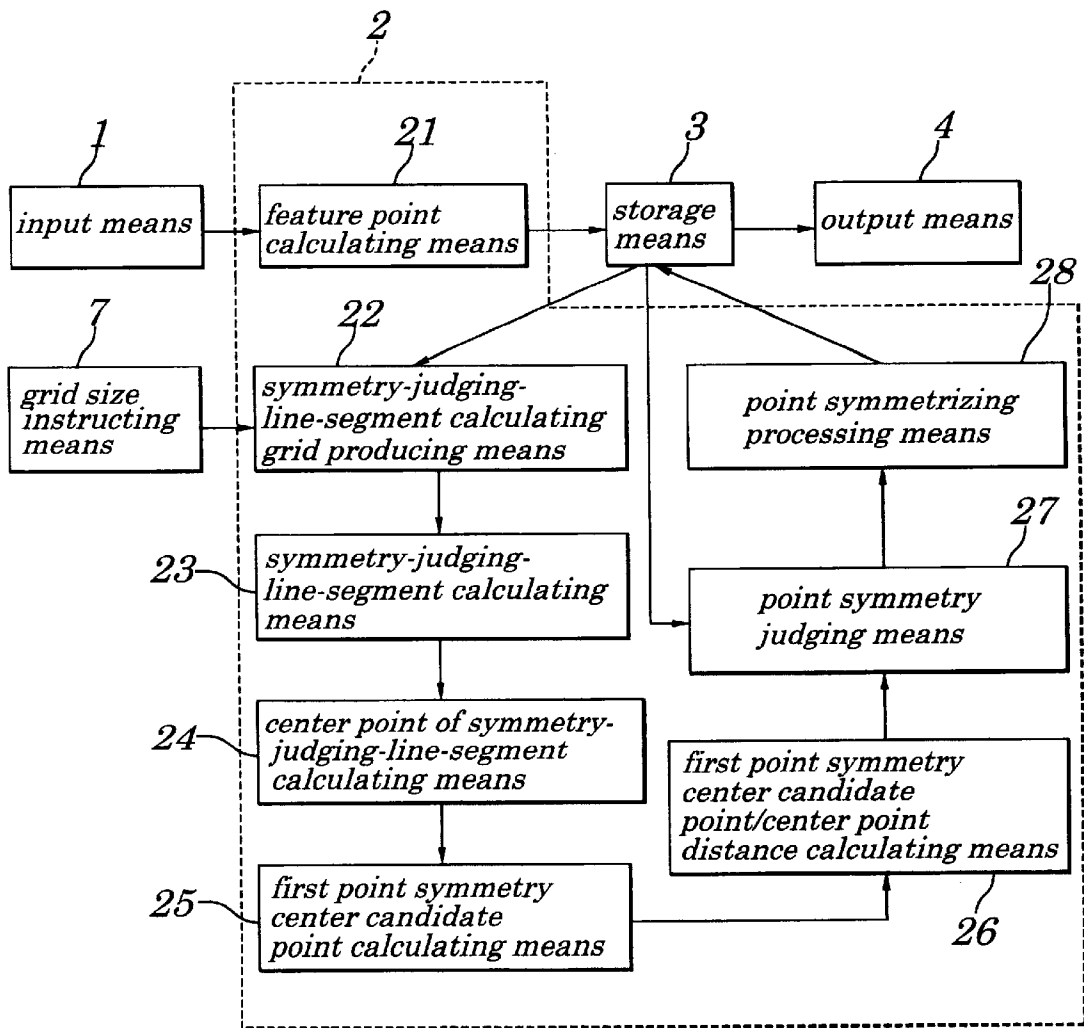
2

1
input means

21
feature point calculating means

3
storage means

4
output means

28

7
grid size instructing means

22
symmetry-judging-line-segment calculating grid producing means

point symmetrizing processing means

23
symmetry-judging-line-segment calculating means

27
point symmetry judging means

24
center point of symmetry-judging-line-segment calculating means

first point symmetry center candidate point/center point distance calculating means

25
first point symmetry center candidate point calculating means

26